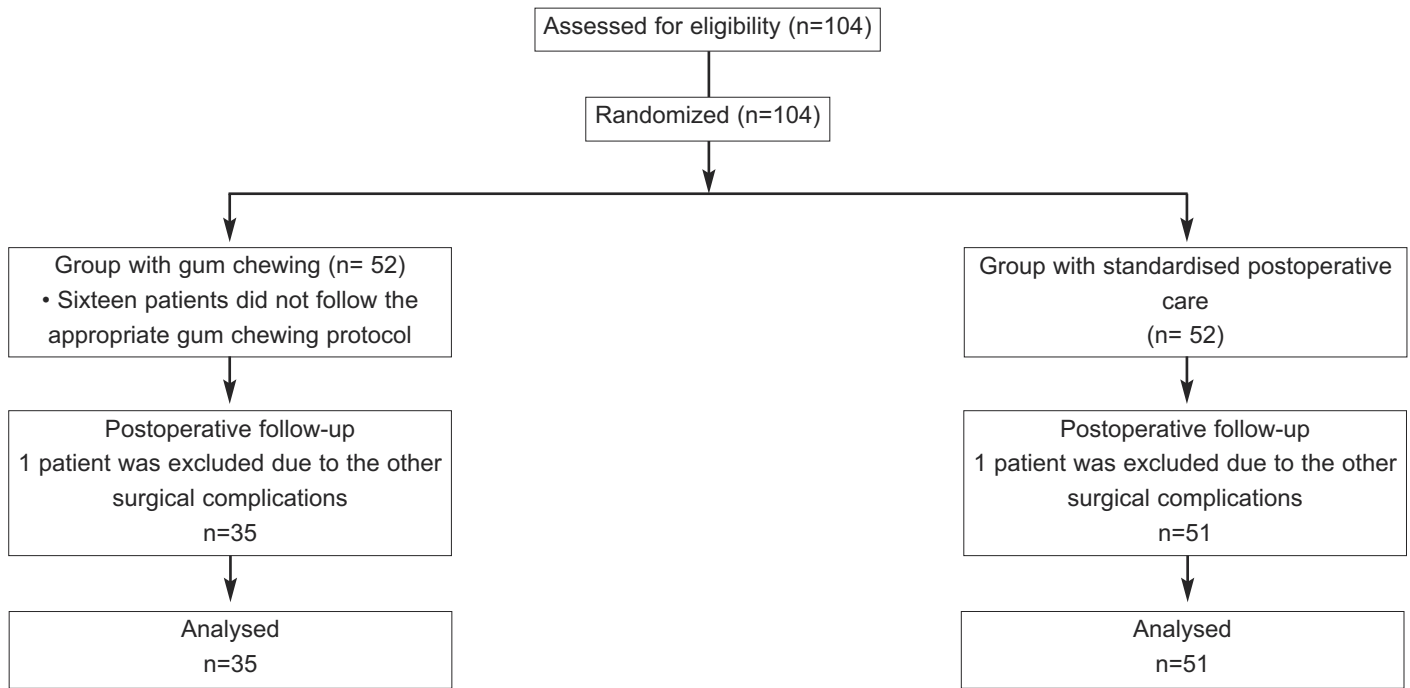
Assessed for eligibility (n=104)

Randomized (n=104)

Group with gum chewing (n= 52)
• Sixteen patients did not follow the appropriate gum chewing protocol

Postoperative follow-up
1 patient was excluded due to the other surgical complications
n=35

Analysed
n=35

Group with standardised postoperative care
(n= 52)

Postoperative follow-up
1 patient was excluded due to the other surgical complications
n=51

Analysed
n=51